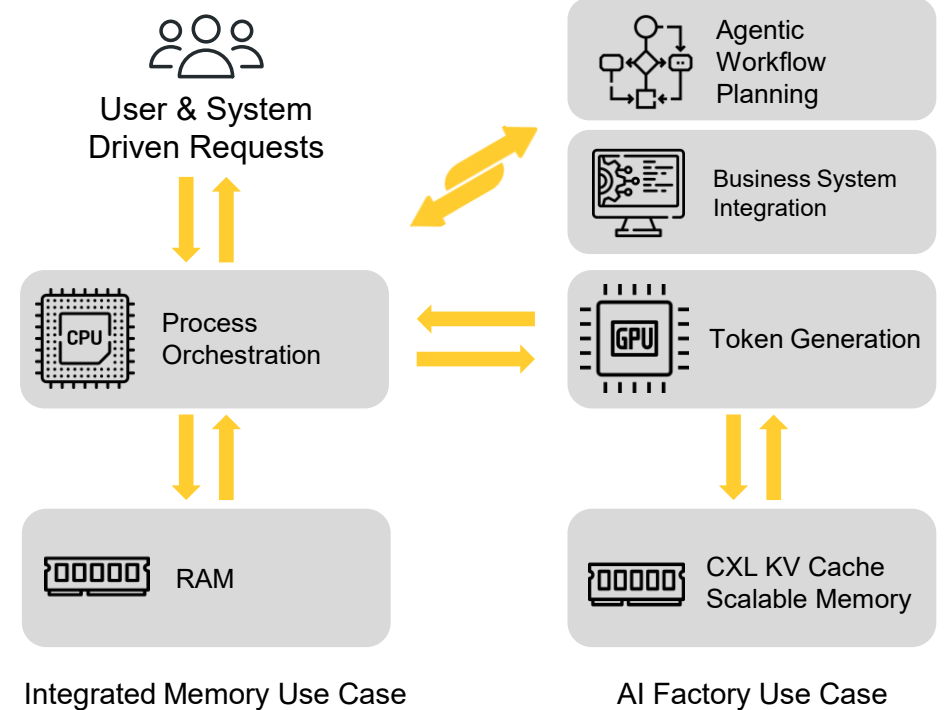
User & System Driven Requests

Agentic Workflow Planning

Business System Integration

CPU

Process Orchestration

GPU

Token Generation

RAM

CXL KV Cache Scalable Memory

Integrated Memory Use Case

AI Factory Use Case